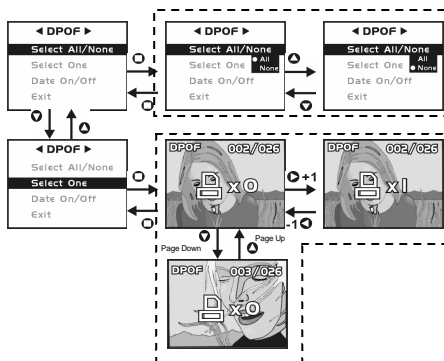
◀ DPOF ▶
Select All/None
Select One
Date On/Off
Exit

◀ DPOF ▶
Select All/None
Select One
Date On/Off
Exit
• All
None

◀ DPOF ▶
Select All/None
Select One
Date On/Off
Exit
All
• None

◀ DPOF ▶
Select All/None
Select One
Date On/Off
Exit

DPOF 002/026
x0

+1
-1

DPOF 002/026
x1

Page Down
Page Up

DPOF 003/026
x0